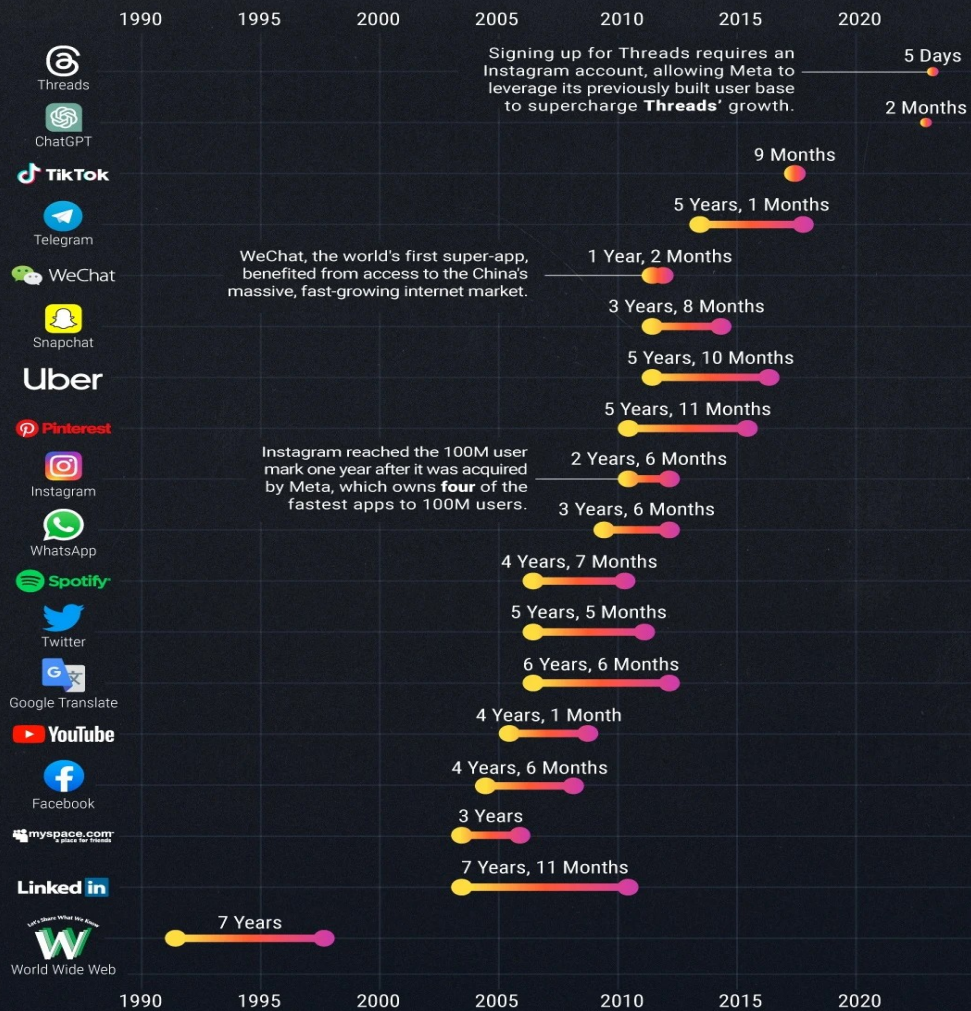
1990 1995 2000 2005 2010 2015 2020

Threads
Signing up for Threads requires an Instagram account, allowing Meta to leverage its previously built user base to supercharge **Threads'** growth.
5 Days

ChatGPT
2 Months

TikTok
9 Months

Telegram
5 Years, 1 Months

WeChat
WeChat, the world's first super-app, benefited from access to the China's massive, fast-growing internet market.
1 Year, 2 Months

Snapchat
3 Years, 8 Months

Uber
5 Years, 10 Months

Pinterest
5 Years, 11 Months

Instagram
Instagram reached the 100M user mark one year after it was acquired by Meta, which owns **four** of the fastest apps to 100M users.
2 Years, 6 Months

WhatsApp
3 Years, 6 Months

Spotify
4 Years, 7 Months

Twitter
5 Years, 5 Months

Google Translate
6 Years, 6 Months

YouTube
4 Years, 1 Month

Facebook
4 Years, 6 Months

myspace.com a place for friends
3 Years

LinkedIn
7 Years, 11 Months

Let's Share What We Know
World Wide Web
7 Years

1990 1995 2000 2005 2010 2015 2020